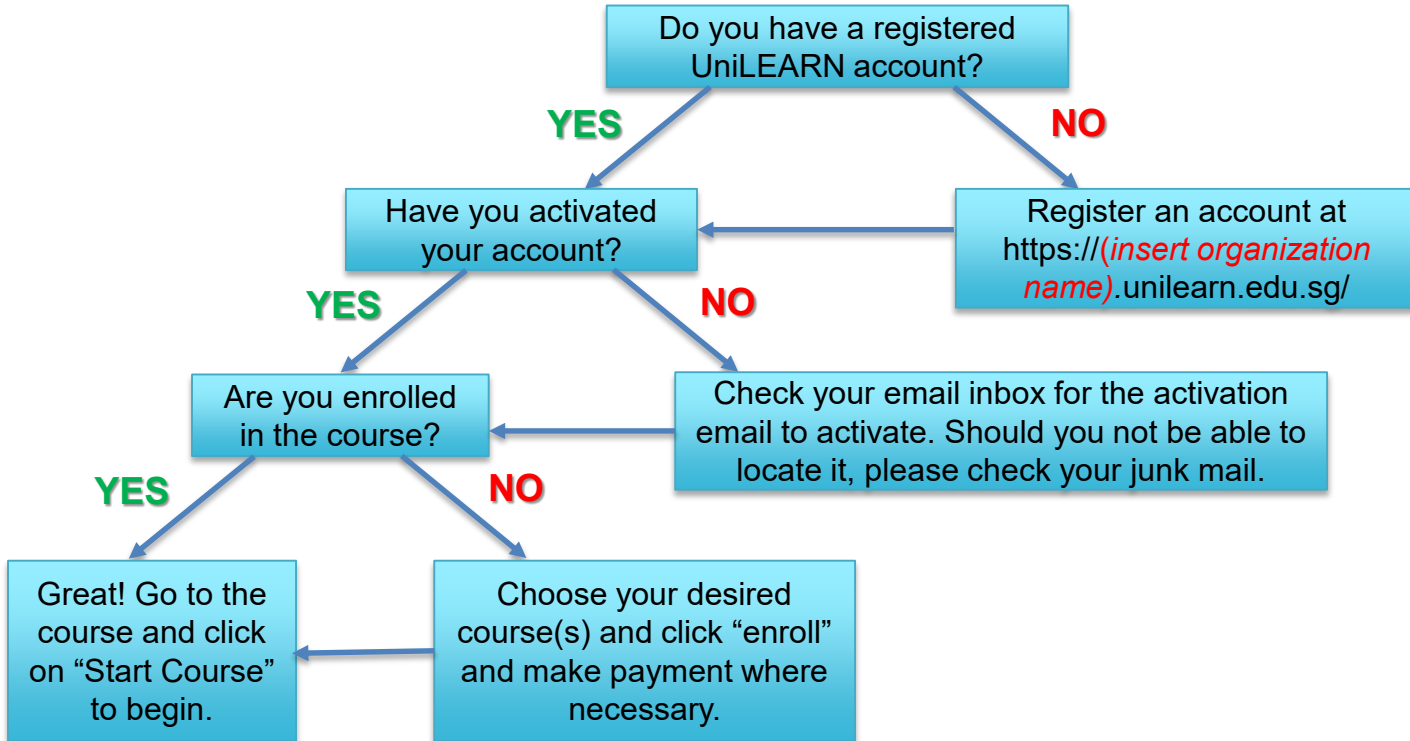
Do you have a registered UniLEARN account?

YES

NO

Have you activated your account?

Register an account at https://(insert organization name).unilearn.edu.sg/

YES

NO

Are you enrolled in the course?

Check your email inbox for the activation email to activate. Should you not be able to locate it, please check your junk mail.

YES

NO

Great! Go to the course and click on “Start Course” to begin.

Choose your desired course(s) and click “enroll” and make payment where necessary.